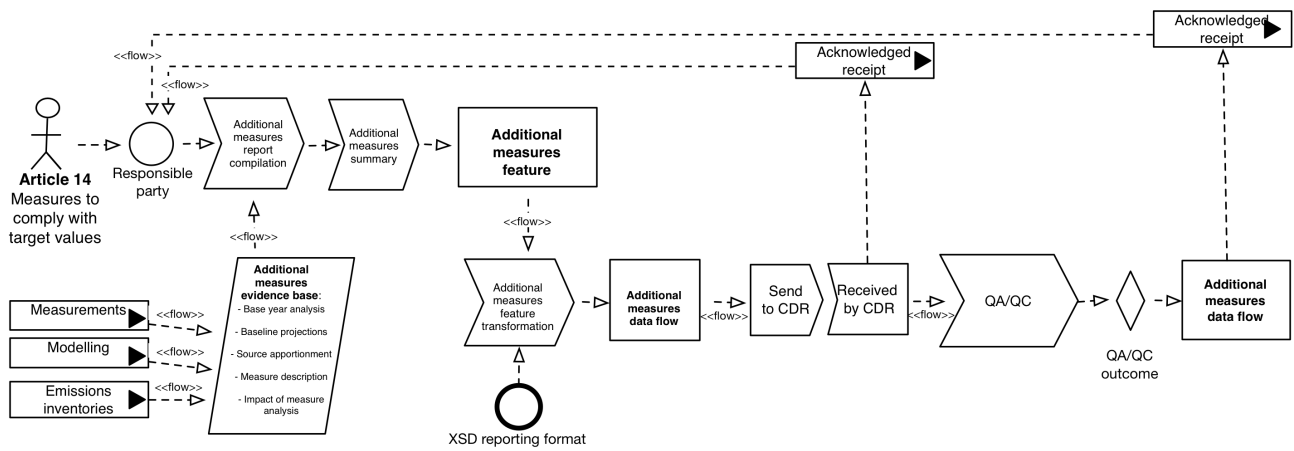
Acknowledged receipt

<<flow>>

Acknowledged receipt

<<flow>>

Article 14
Measures to comply with target values

Responsible party

Additional measures report compilation

Additional measures summary

Additional measures feature

<<flow>>

<<flow>>

Additional measures evidence base:
- Base year analysis
- Baseline projections
- Source apportionment
- Measure description
- Impact of measure analysis

Measurements

<<flow>>

Modelling

<<flow>>

Emissions inventories

<<flow>>

Additional measures feature transformation

XSD reporting format

Additional measures data flow

<<flow>>

Send to CDR

Received by CDR

<<flow>>

QA/QC

QA/QC outcome

Additional measures data flow